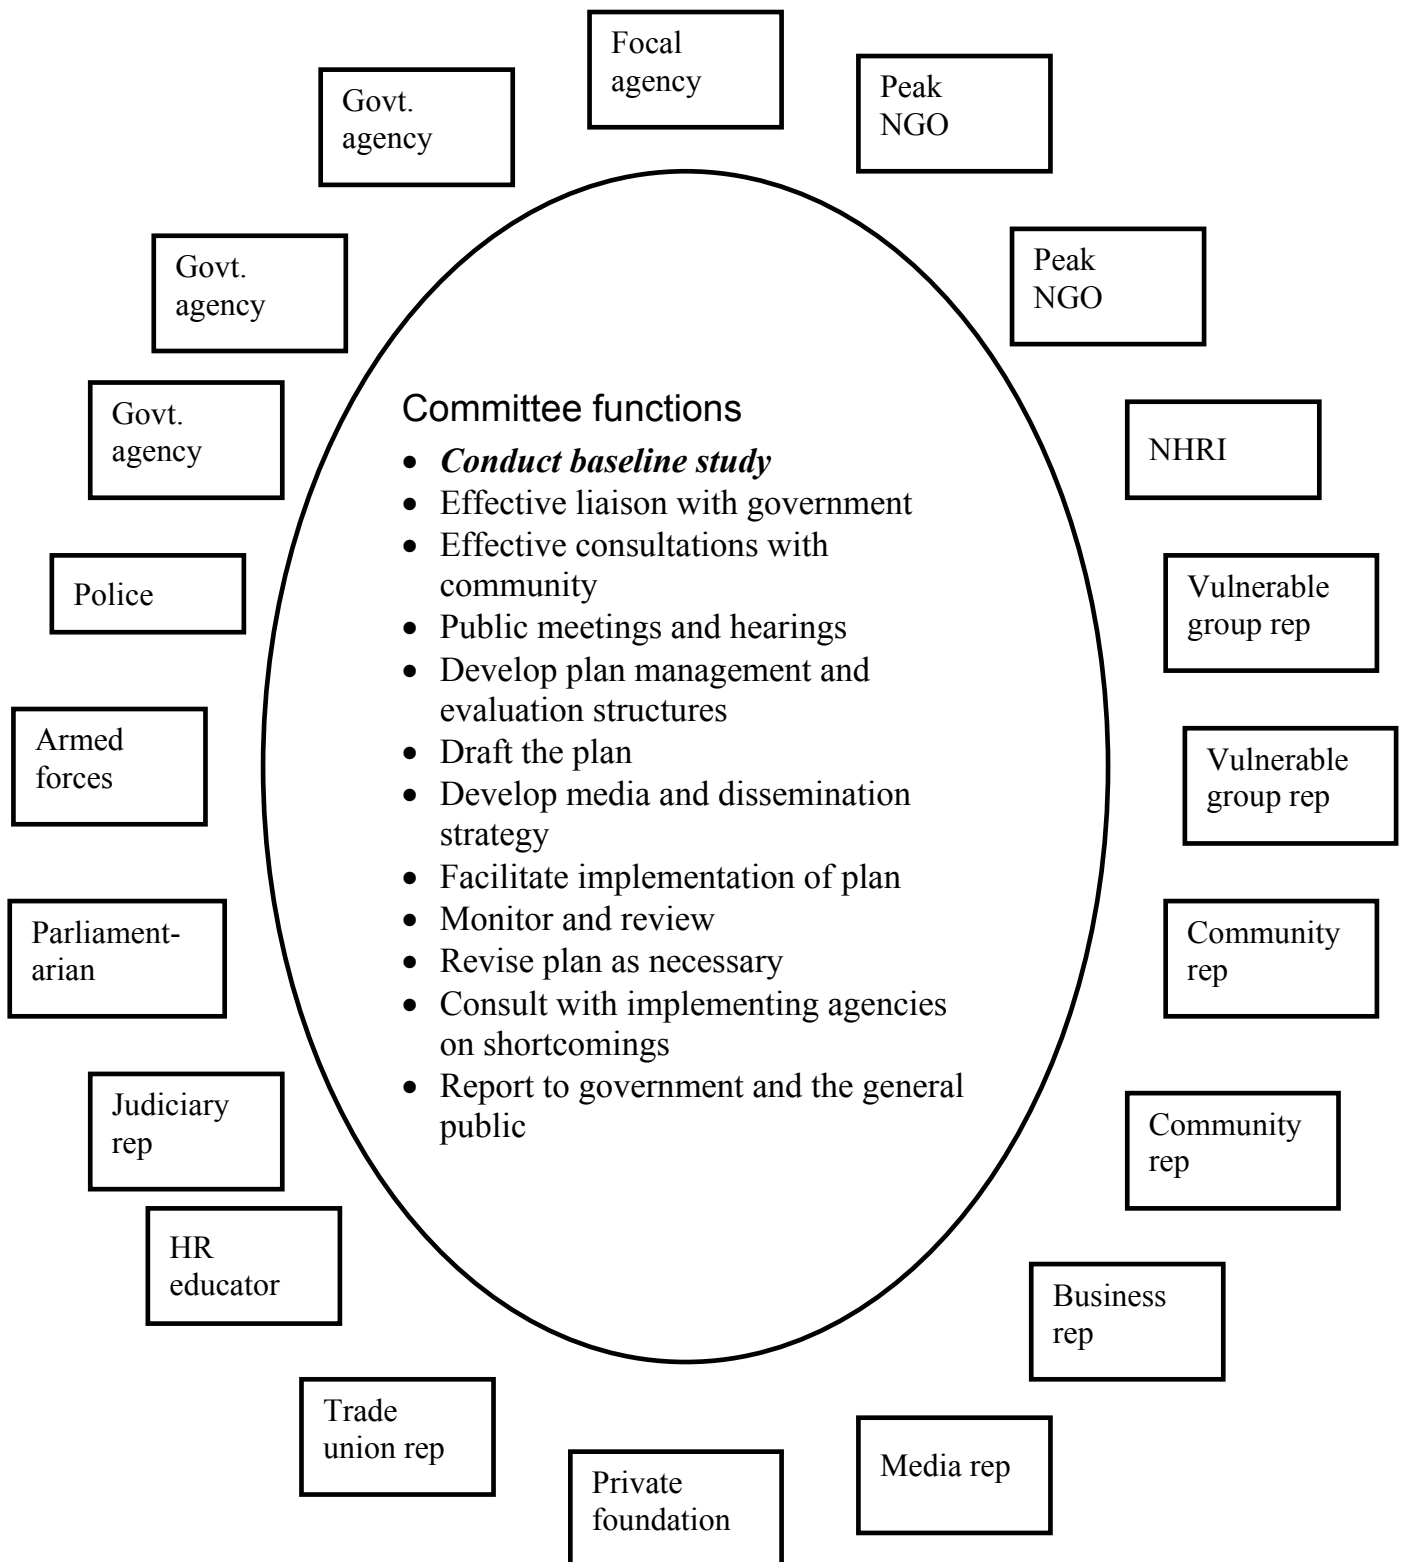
Focal agency

Peak NGO

Govt. agency

Peak NGO

Govt. agency

Govt. agency

Committee functions

- ***Conduct baseline study***
- Effective liaison with government
- Effective consultations with community
- Public meetings and hearings
- Develop plan management and evaluation structures
- Draft the plan
- Develop media and dissemination strategy
- Facilitate implementation of plan
- Monitor and review
- Revise plan as necessary
- Consult with implementing agencies on shortcomings
- Report to government and the general public

NHRI

Police

Vulnerable group rep

Armed forces

Vulnerable group rep

Parliamentarian

Community rep

Judiciary rep

Community rep

HR educator

Business rep

Trade union rep

Media rep

Private foundation